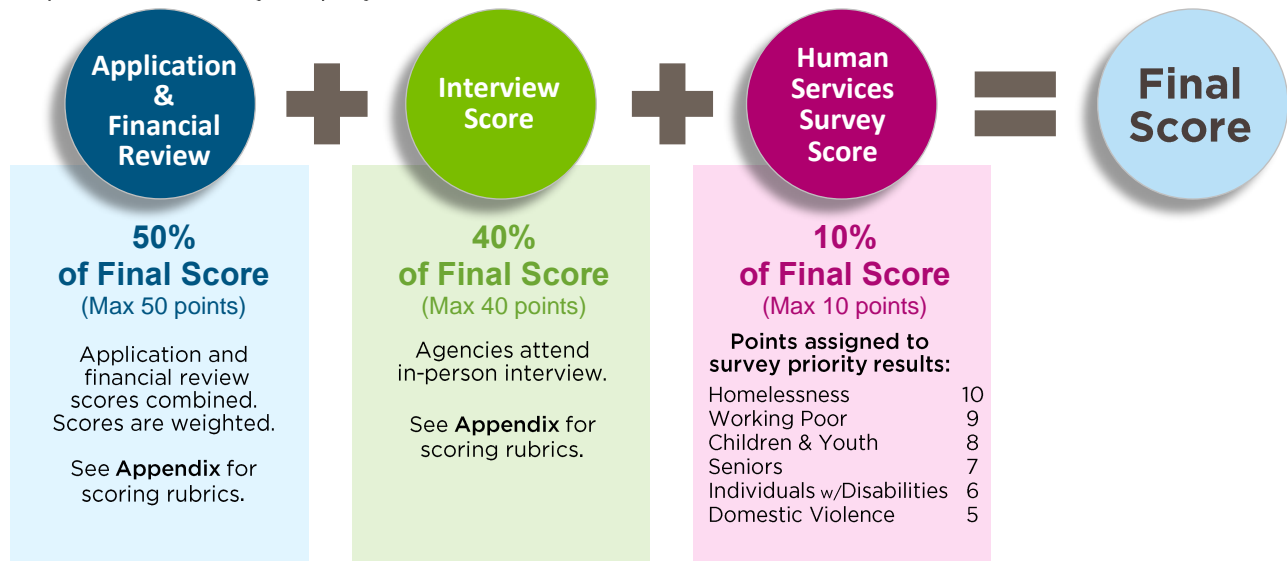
Application & Financial Review

Interview Score

Human Services Survey Score

Final Score

50%
of Final Score
(Max 50 points)

Application and financial review scores combined. Scores are weighted.

See **Appendix** for scoring rubrics.

40%
of Final Score
(Max 40 points)

Agencies attend in-person interview.

See **Appendix** for scoring rubrics.

10%
of Final Score
(Max 10 points)

Points assigned to survey priority results:

| | |
|---|---|
| Homelessness | 10 |
| Working Poor | 9 |
| Children & Youth | 8 |
| Seniors | 7 |
| Individuals w/Disabilities | 6 |
| Domestic Violence | 5 |